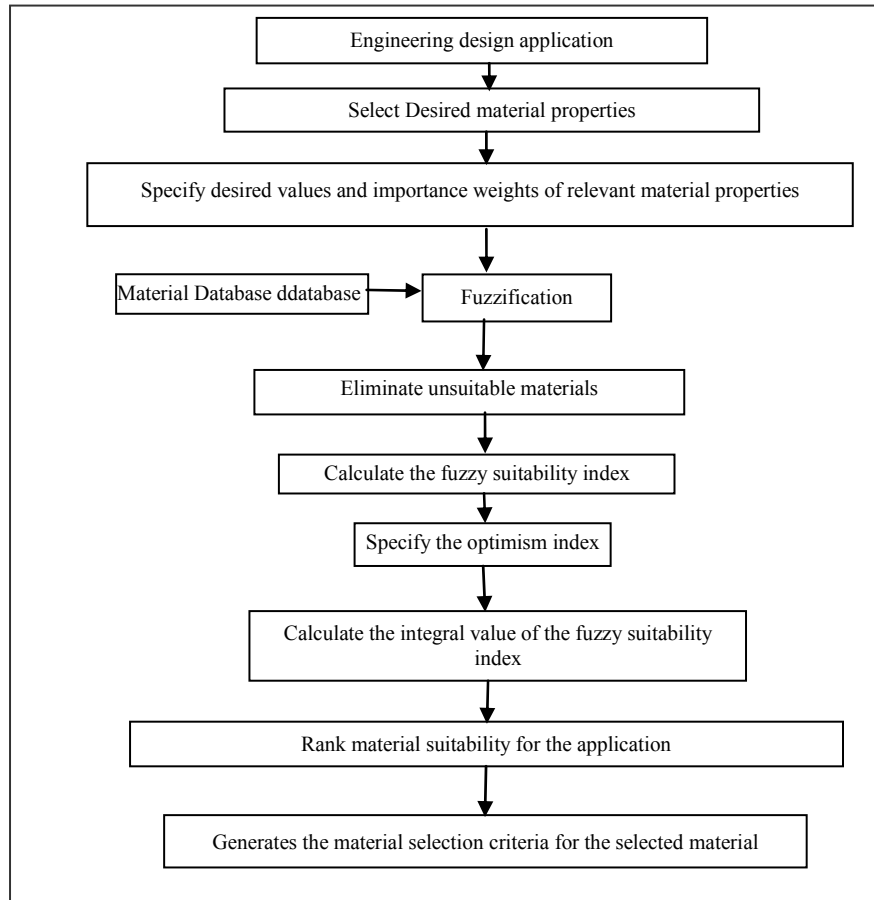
Engineering design application

Select Desired material properties

Specify desired values and importance weights of relevant material properties

Material Database ddatabase

Fuzzification

Eliminate unsuitable materials

Calculate the fuzzy suitability index

Specify the optimism index

Calculate the integral value of the fuzzy suitability index

Rank material suitability for the application

Generates the material selection criteria for the selected material